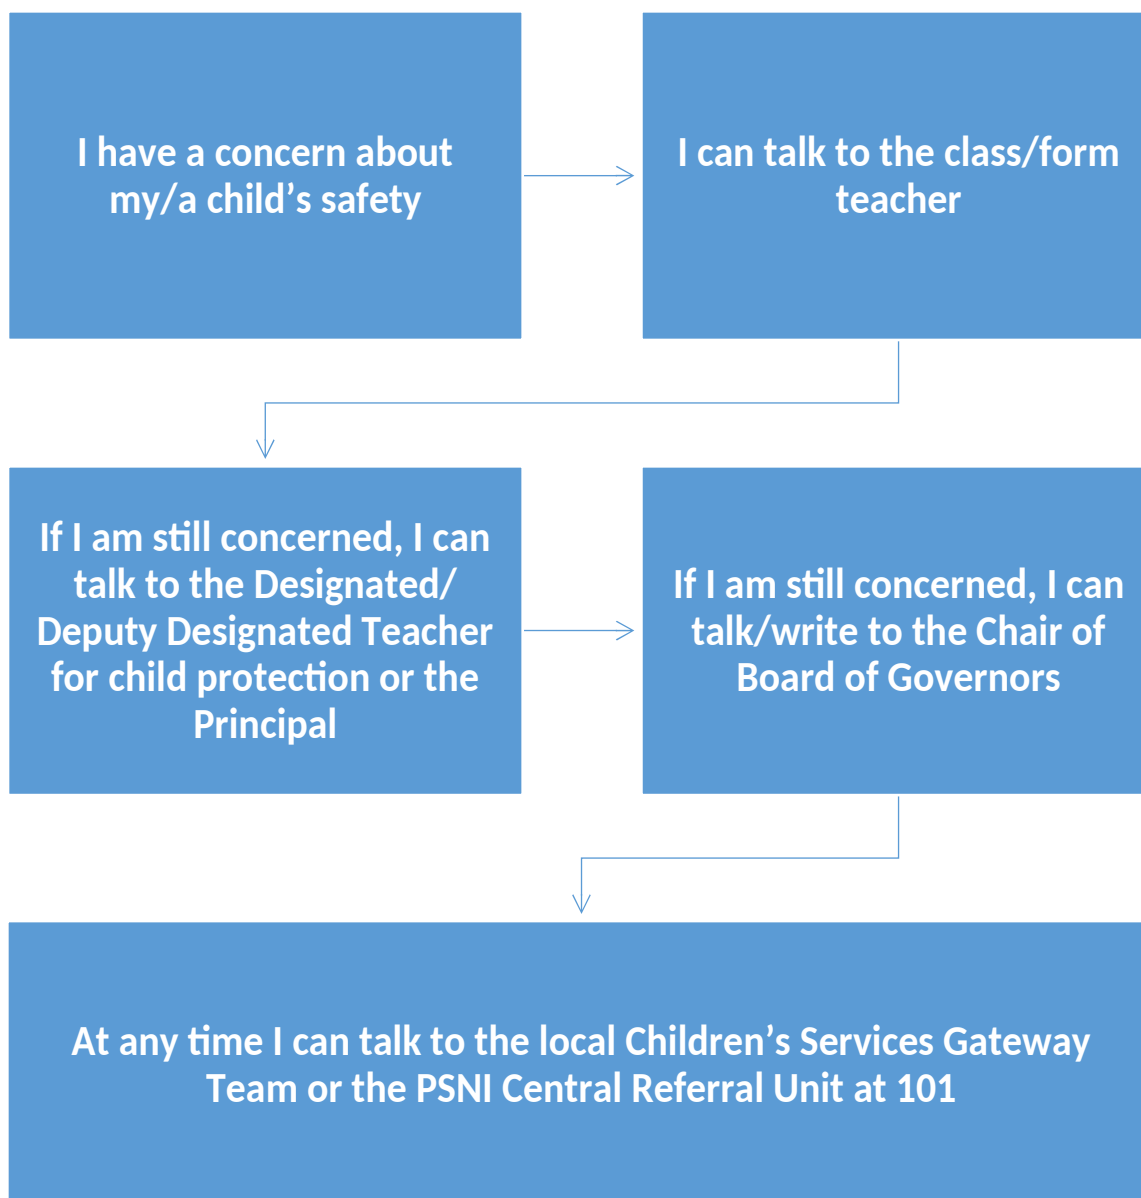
I have a concern about my/a child’s safety

I can talk to the class/form teacher

If I am still concerned, I can talk to the Designated/ Deputy Designated Teacher for child protection or the Principal

If I am still concerned, I can talk/write to the Chair of Board of Governors

At any time I can talk to the local Children’s Services Gateway Team or the PSNI Central Referral Unit at 101